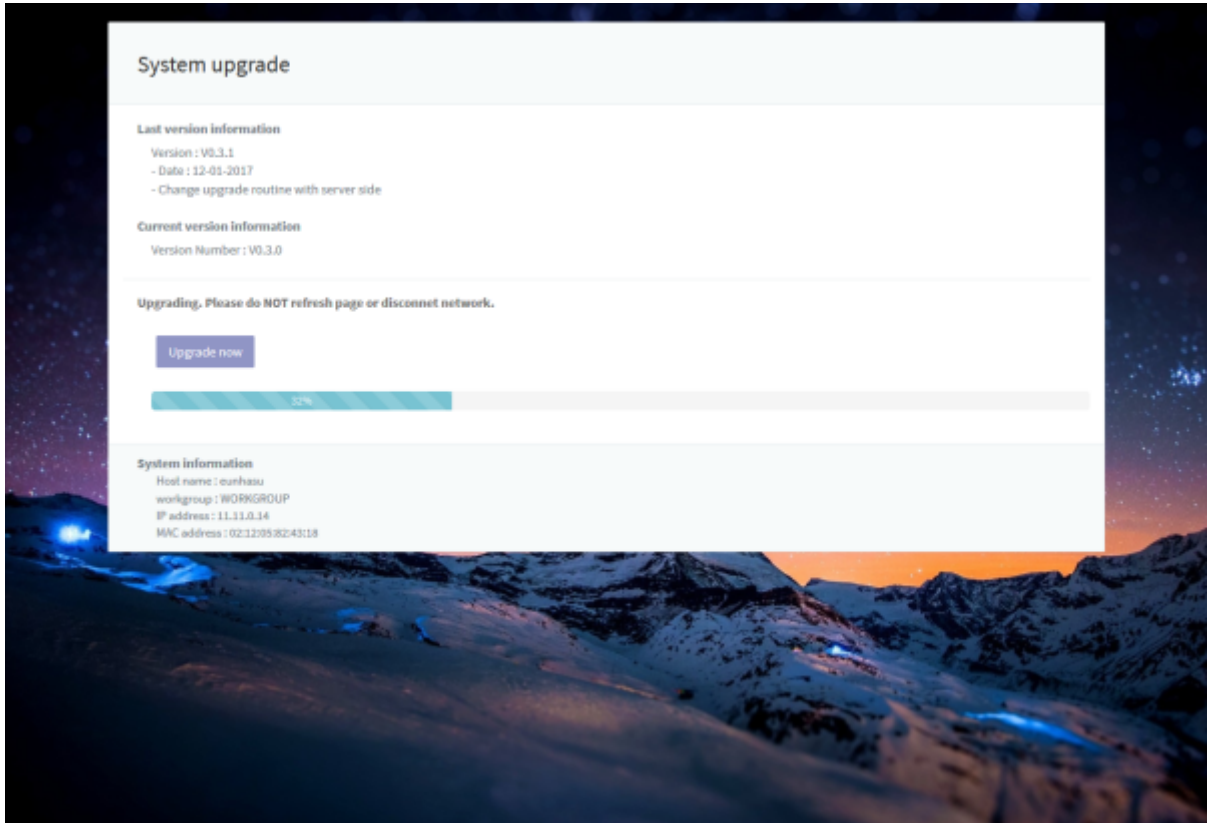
System upgrade

Last version information

Version : V0.3.1
- Date : 12-01-2017
- Change upgrade routine with server side

Current version information

Version Number : V0.3.0

Upgrading. Please do NOT refresh page or disconnet network.

Upgrade now

32%

System information
Host name : eunhasu
workgroup : WORKGROUP
IP address : 11.11.0.14
MAC address : 02:12:05:82:43:18